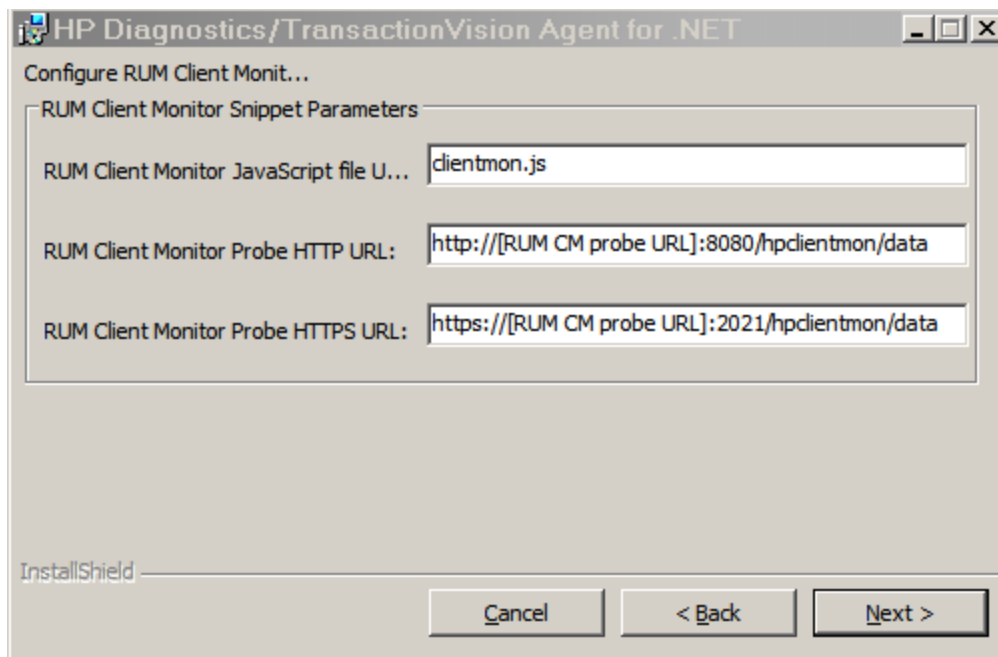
HP Diagnostics/TransactionVision Agent for .NET

Configure RUM Client Monit...

RUM Client Monitor Snippet Parameters

RUM Client Monitor JavaScript file U...

clientmon.js

RUM Client Monitor Probe HTTP URL:

http://[RUM CM probe URL]:8080/hpclientmon/data

RUM Client Monitor Probe HTTPS URL:

https://[RUM CM probe URL]:2021/hpclientmon/data

InstallShield

Cancel

< Back

Next >